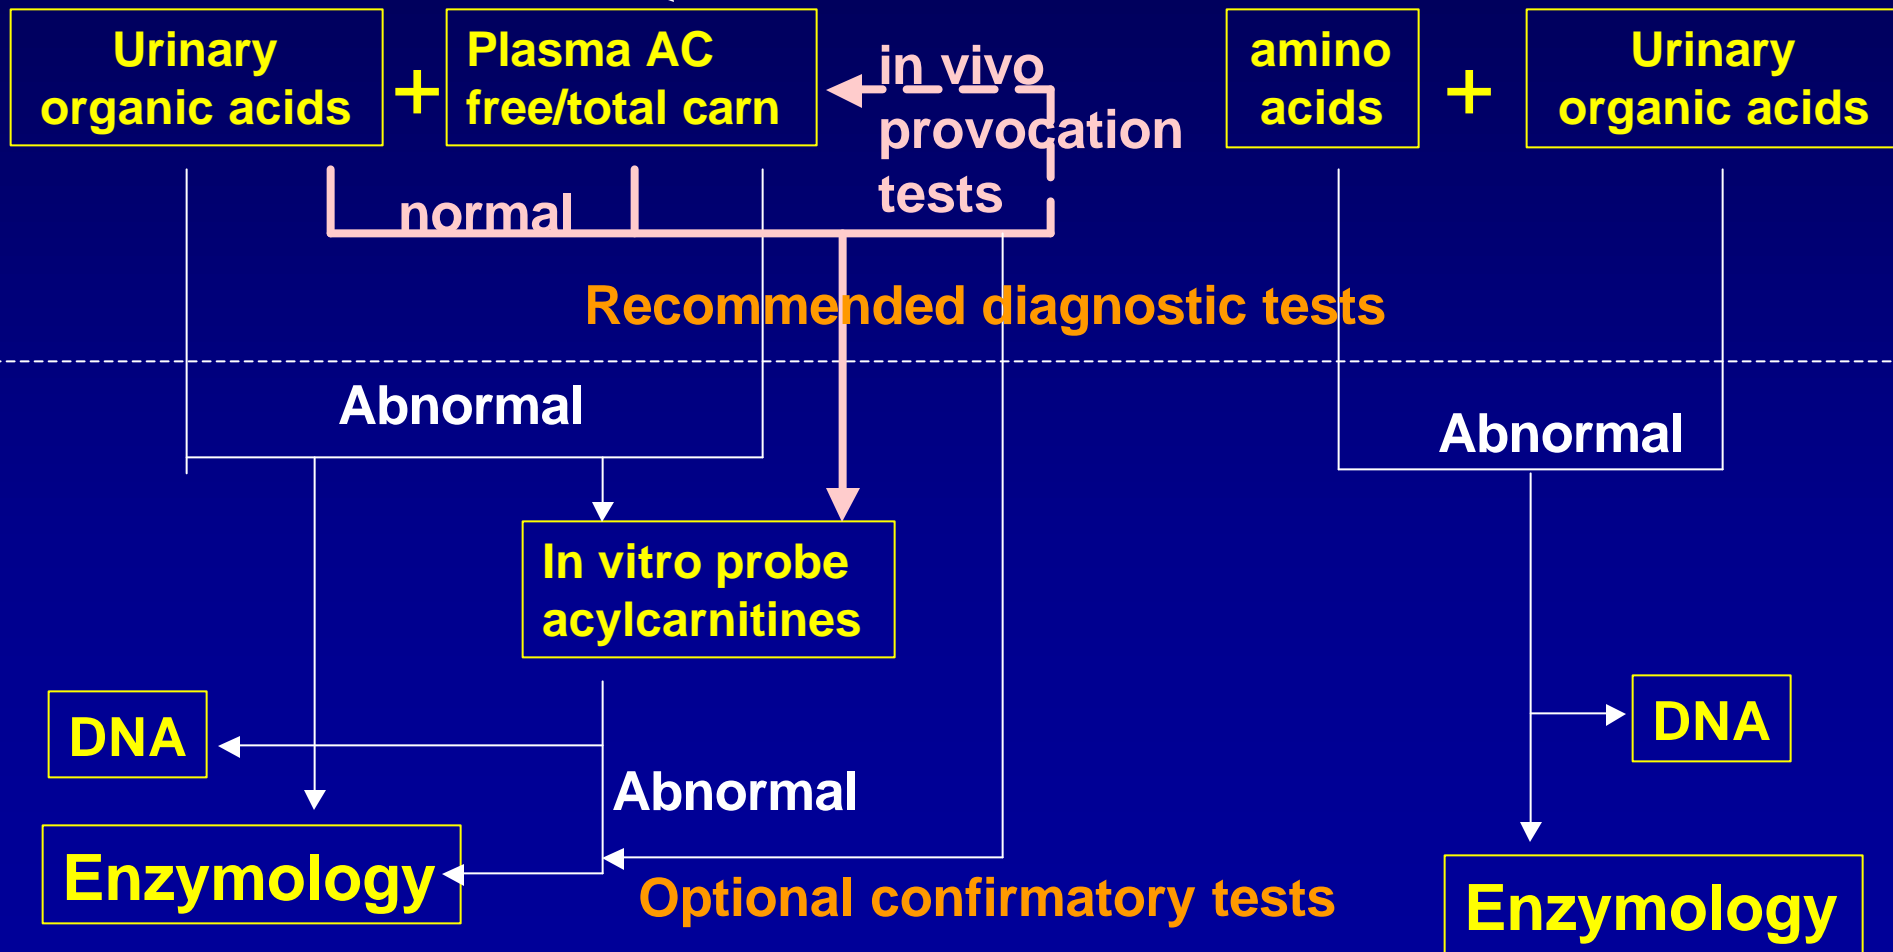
Urinary organic acids

+

Plasma AC free/total carn

in vivo provocation tests

amino acids

+

Urinary organic acids

normal

Recommended diagnostic tests

Abnormal

Abnormal

In vitro probe acylcarnitines

DNA

DNA

Abnormal

Enzymology

Optional confirmatory tests

Enzymology